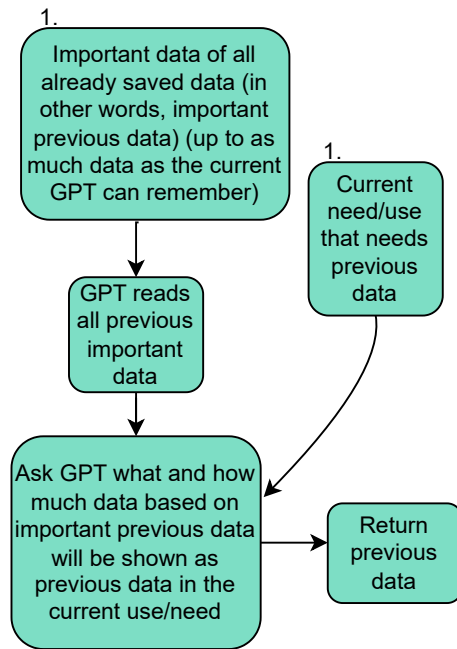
1.

Important data of all already saved data (in other words, important previous data) (up to as much data as the current GPT can remember)

1.

Current need/use that needs previous data

GPT reads all previous important data

Ask GPT what and how much data based on important previous data will be shown as previous data in the current use/need

Return previous data